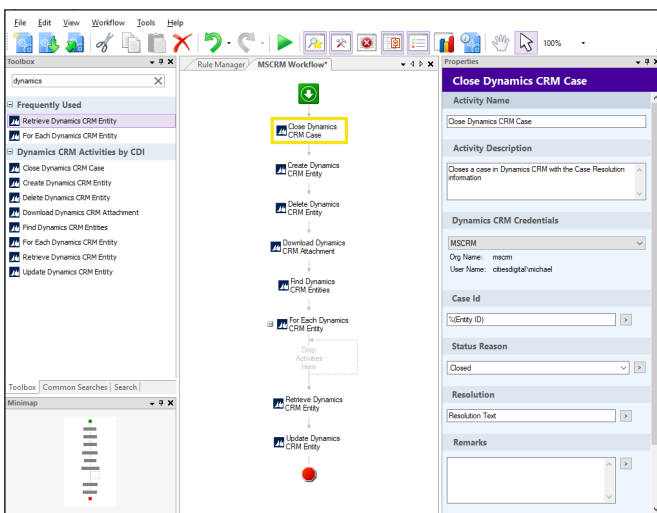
File Edit View Workflow Tools Help

100%

Toolbox

dynamics

Frequently Used

Retrieve Dynamics CRM Entity

For Each Dynamics CRM Entity

Dynamics CRM Activities by CDI

Close Dynamics CRM Case

Create Dynamics CRM Entity

Delete Dynamics CRM Entity

Download Dynamics CRM Attachment

Find Dynamics CRM Entities

For Each Dynamics CRM Entity

Retrieve Dynamics CRM Entity

Update Dynamics CRM Entity

Toolbox | Common Searches | Search

Minimap

Rule Manager | MSCRM Workflow*

Close Dynamics CRM Case

Create Dynamics CRM Entity

Delete Dynamics CRM Entity

Download Dynamics CRM Attachment

Find Dynamics CRM Entities

For Each Dynamics CRM Entity

Drop Activities Here

Retrieve Dynamics CRM Entity

Update Dynamics CRM Entity

Properties

Close Dynamics CRM Case

Activity Name

Close Dynamics CRM Case

Activity Description

Closes a case in Dynamics CRM with the Case Resolution information

Dynamics CRM Credentials

MSCRM

Org Name: mscrm

User Name: citiesdigital\michael

Case Id

%(Entity ID)

Status Reason

Closed

Resolution

Resolution Text

Remarks